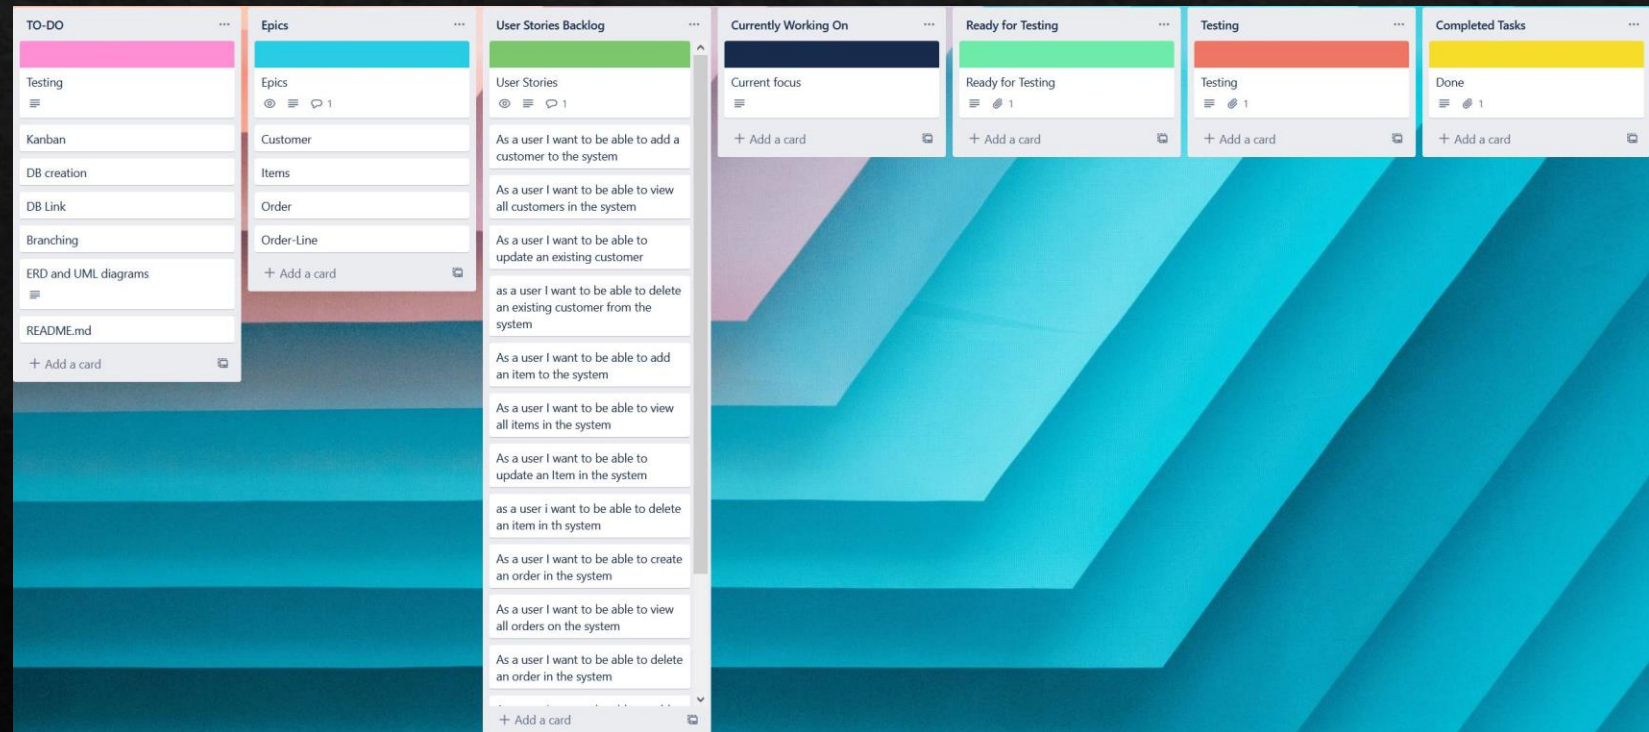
TO-DO ···

Testing

Kanban

DB creation

DB Link

Branching

ERD and UML diagrams

README.md

+ Add a card

Epics ···

Epics
1

Customer

Items

Order

Order-Line

+ Add a card

User Stories Backlog ···

User Stories
1

As a user I want to be able to add a customer to the system

As a user I want to be able to view all customers in the system

As a user I want to be able to update an existing customer

as a user I want to be able to delete an existing customer from the system

As a user I want to be able to add an item to the system

As a user I want to be able to view all items in the system

As a user I want to be able to update an Item in the system

as a user i want to be able to delete an item in th system

As a user I want to be able to create an order in the system

As a user I want to be able to view all orders on the system

As a user I want to be able to delete an order in the system

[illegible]

+ Add a card

Currently Working On ···

Current focus

+ Add a card

Ready for Testing ···

Ready for Testing
1

+ Add a card

Testing ···

Testing
1

+ Add a card

Completed Tasks ···

Done
1

+ Add a card